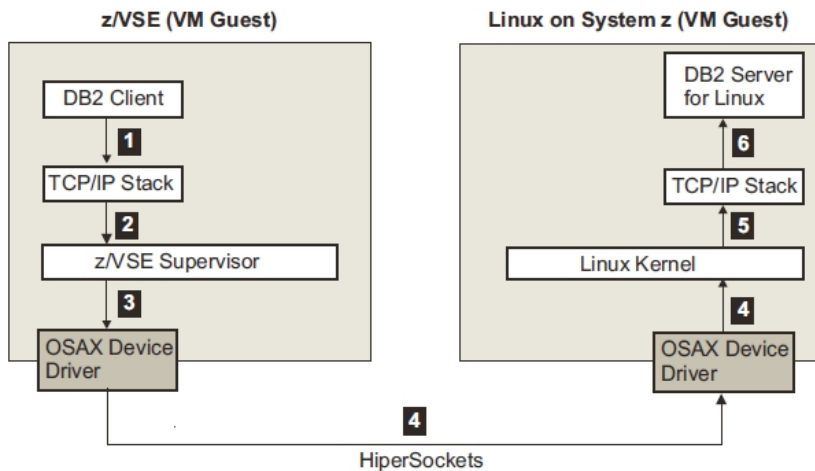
z/VSE (VM Guest)

DB2 Client

1

TCP/IP Stack

2

z/VSE Supervisor

3

OSAX Device Driver

Linux on System z (VM Guest)

DB2 Server for Linux

6

TCP/IP Stack

5

Linux Kernel

4

OSAX Device Driver

4

HiperSockets